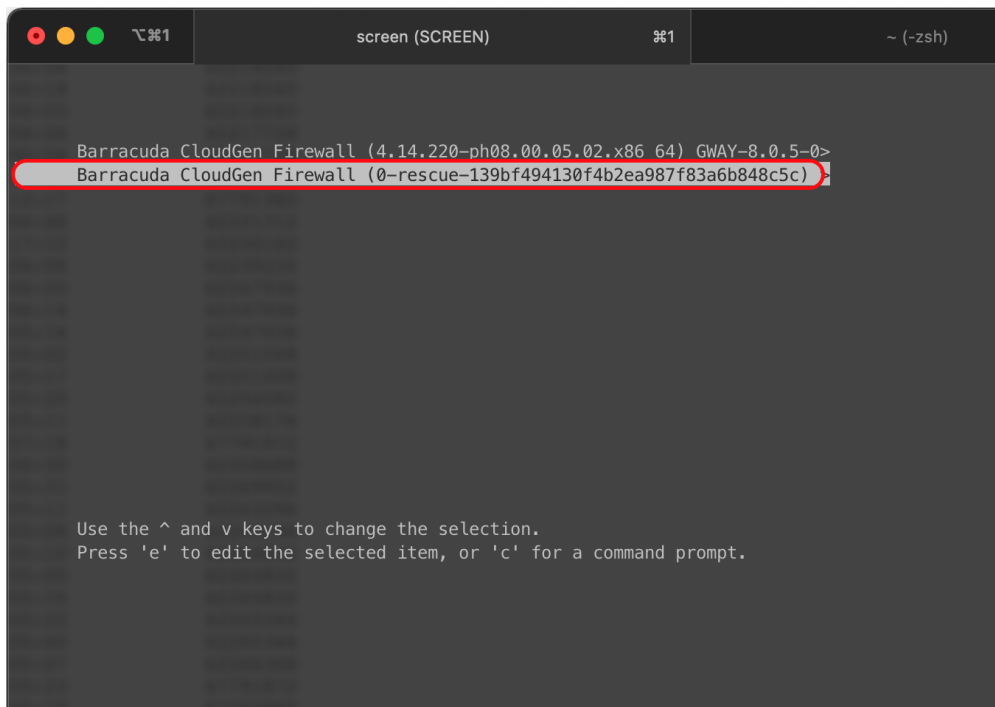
⌥⌘1 screen (SCREEN) ⌘1 ~ (-zsh)

Barracuda CloudGen Firewall (4.14.220-ph08.00.05.02.x86 64) GWAY-8.0.5-0>
Barracuda CloudGen Firewall (0-rescue-139bf494130f4b2ea987f83a6b848c5c) >

Use the ^ and v keys to change the selection.
Press 'e' to edit the selected item, or 'c' for a command prompt.